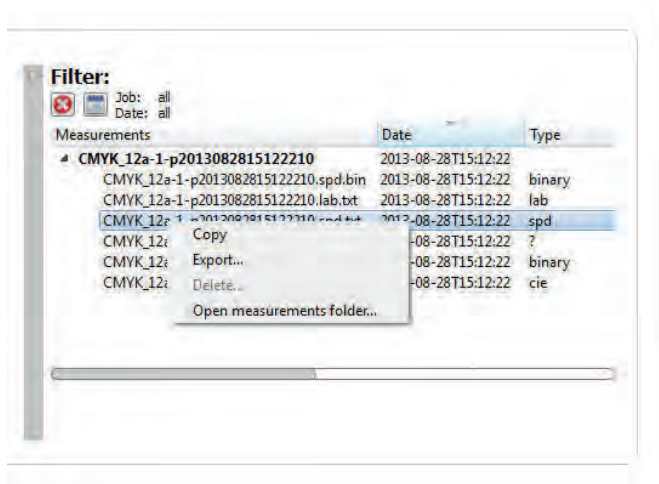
Filter:
Job: all
Date: all

| Measurements | Date | Type |
|---|---|---|
| CMYK_12a-1-p2013082815122210 | 2013-08-28T15:12:22 | |
| CMYK_12a-1-p2013082815122210.spd.bin | 2013-08-28T15:12:22 | binary |
| CMYK_12a-1-p2013082815122210.lab.txt | 2013-08-28T15:12:22 | lab |
| CMYK_12a-1-p2013082815122210.spd.txt | 2013-08-28T15:12:22 | spd |
| CMYK_12a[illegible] | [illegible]-08-28T15:12:22 | ? |
| CMYK_12a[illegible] | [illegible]-08-28T15:12:22 | binary |
| CMYK_12a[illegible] | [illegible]-08-28T15:12:22 | cie |

Copy
Export...
Delete...
Open measurements folder...